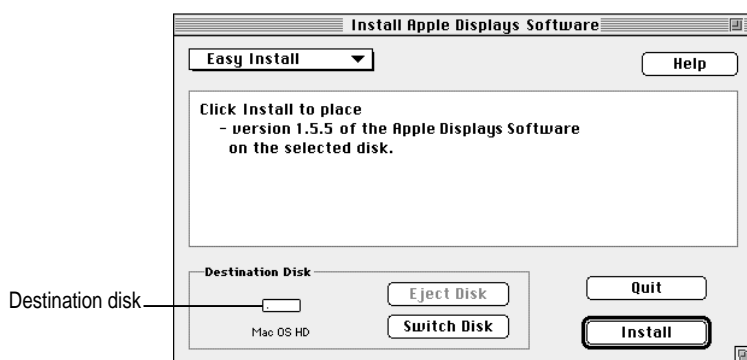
Install Apple Displays Software

Easy Install

Help

Click Install to place
– version 1.5.5 of the Apple Displays Software
on the selected disk.

Destination Disk

Destination disk

Mac OS HD

Eject Disk

Switch Disk

Quit

Install